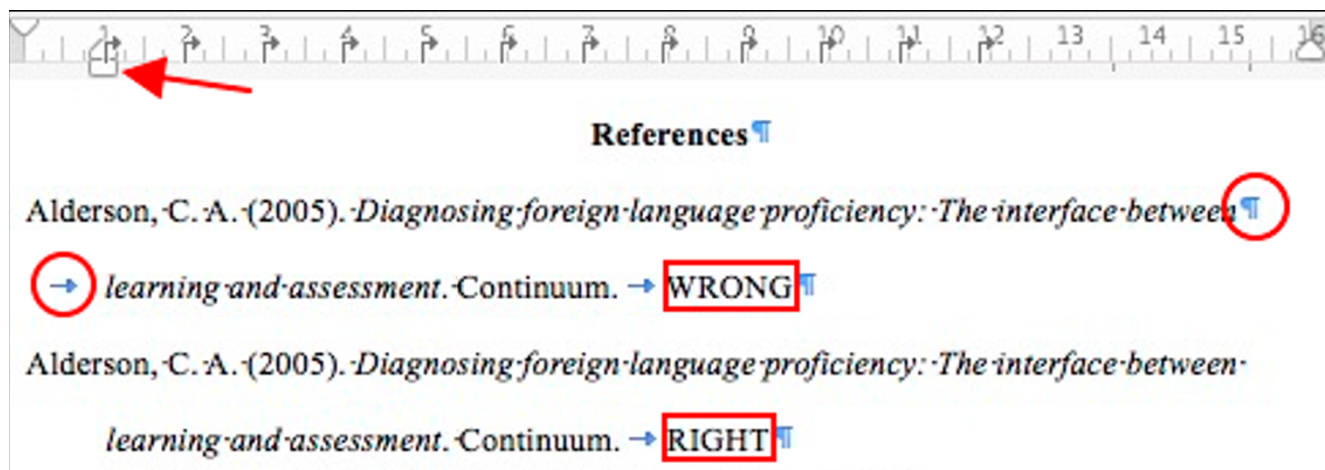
1 2 3 4 5 6 7 8 9 10 11 12 13 14 15 16

References

Alderson, C. A. (2005). *Diagnosing foreign language proficiency: The interface between*

*learning and assessment*. Continuum. WRONG

Alderson, C. A. (2005). *Diagnosing foreign language proficiency: The interface between learning and assessment*. Continuum. RIGHT